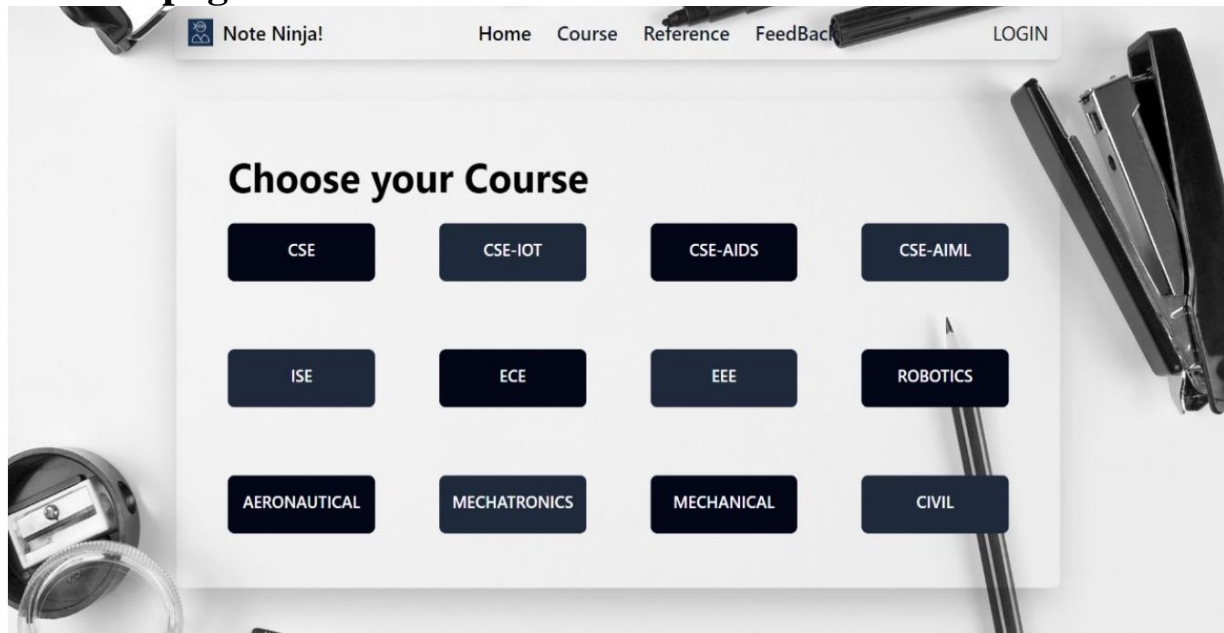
Note Ninja!

Home Course Reference FeedBac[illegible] LOGIN

Choose your Course

| CSE | CSE-IOT | CSE-AIDS | CSE-AIML |
|---|---|---|---|
| ISE | ECE | EEE | ROBOTICS |
| AERONAUTICAL | MECHATRONICS | MECHANICAL | CIVIL |